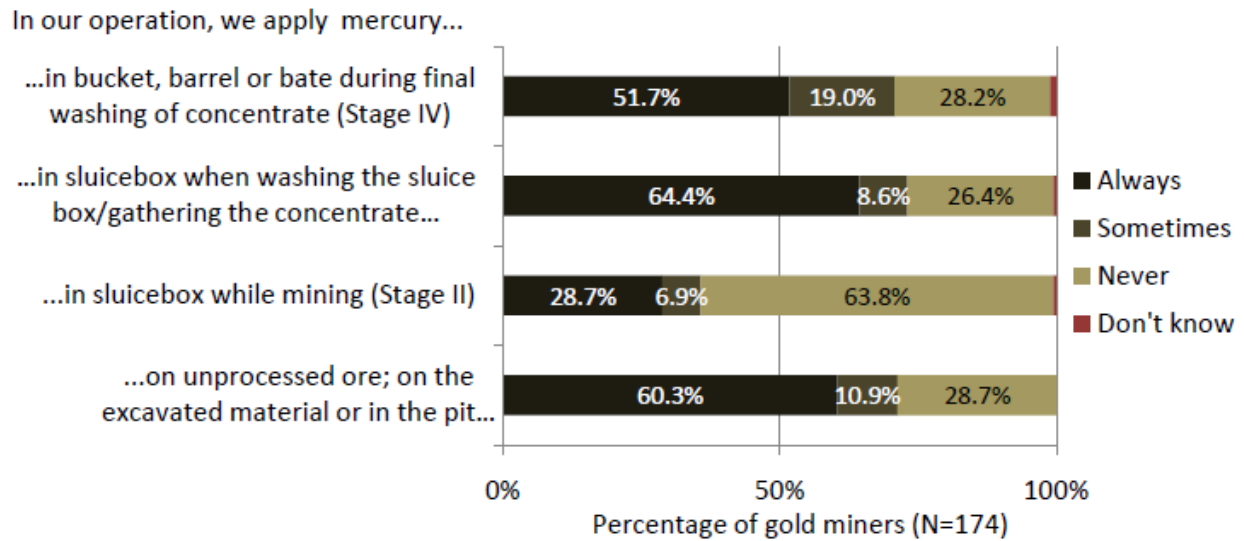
In our operation, we apply mercury...

...in bucket, barrel or bate during final washing of concentrate (Stage IV)

51.7%
19.0%
28.2%

...in sluicebox when washing the sluice box/gathering the concentrate...

64.4%
8.6%
26.4%

...in sluicebox while mining (Stage II)

28.7%
6.9%
63.8%

...on unprocessed ore; on the excavated material or in the pit...

60.3%
10.9%
28.7%

Always
Sometimes
Never
Don't know

0%
50%
100%
Percentage of gold miners (N=174)